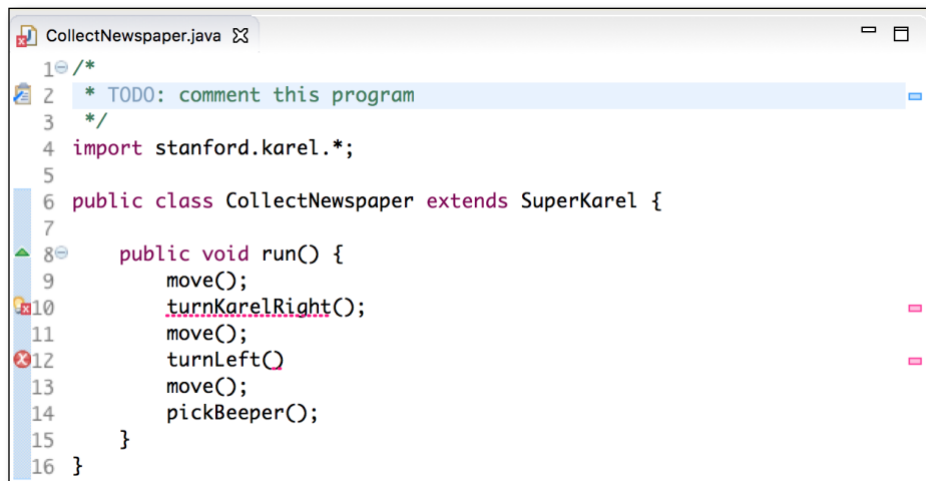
CollectNewspaper.java

1 /*
2  * TODO: comment this program
3  */
4 import stanford.karel.*;
5
6 public class CollectNewspaper extends SuperKarel {
7
8     public void run() {
9         move();
10        turnKarelRight();
11        move();
12        turnLeft()
13        move();
14        pickBeeper();
15    }
16 }